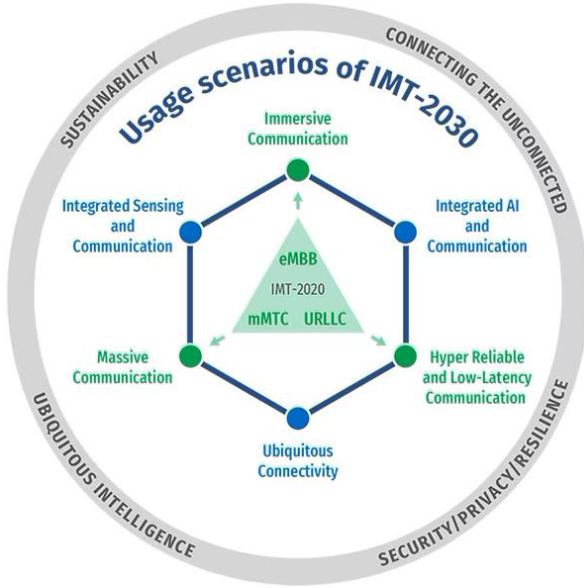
SUSTAINABILITY

Usage scenarios of IMT-2030

CONNECTING THE UNCONNECTED

Immersive Communication

Integrated Sensing and Communication

Integrated AI and Communication

eMBB

IMT-2020

mMTC URLLC

Massive Communication

Hyper Reliable and Low-Latency Communication

Ubiquitous Connectivity

UBIQUITOUS INTELLIGENCE

SECURITY/PRIVACY/RESILIENCE